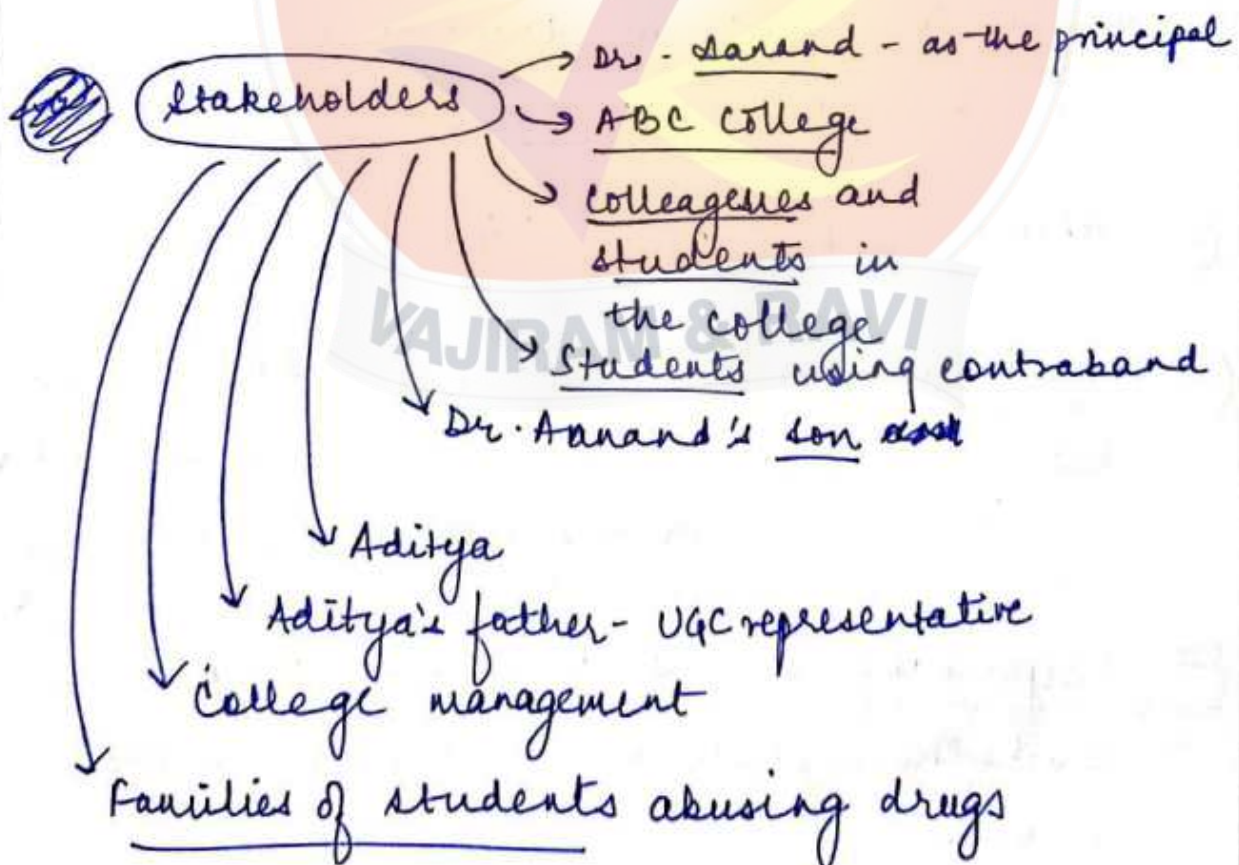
Sol
Stakeholders
Dr. Aanand - as the principal
ABC College
Colleagues and students in the college
Students using contraband
Dr. Aanand's son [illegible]
Aditya
Aditya's father - UGC representative
College management
Families of students abusing drugs

VAJIRAM & RAVI